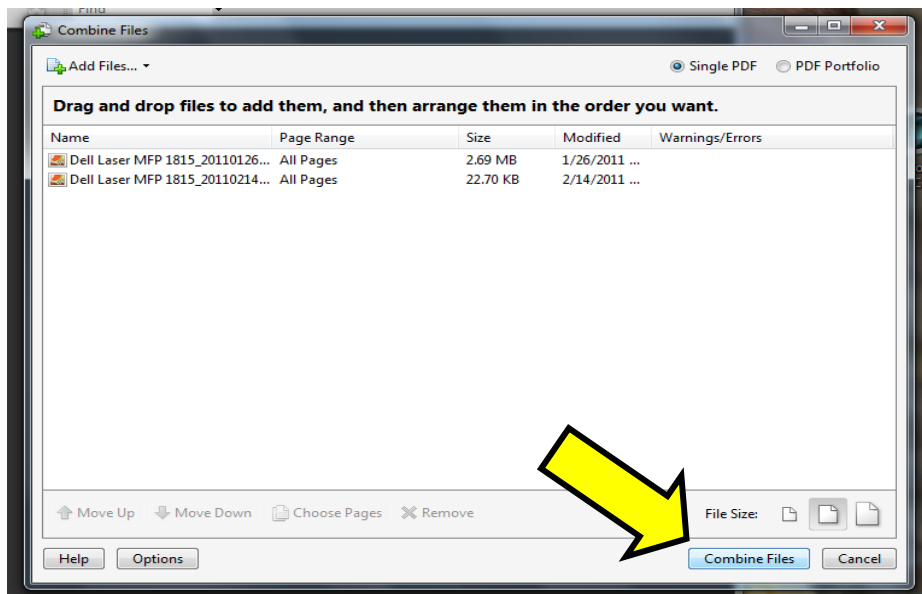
Find

Combine Files

Add Files...

Single PDF

PDF Portfolio

Drag and drop files to add them, and then arrange them in the order you want.

| Name | Page Range | Size | Modified | Warnings/Errors |
|---|---|---|---|---|
| Dell Laser MFP 1815_20110126... | All Pages | 2.69 MB | 1/26/2011 ... | |
| Dell Laser MFP 1815_20110214... | All Pages | 22.70 KB | 2/14/2011 ... | |

Move Up Move Down Choose Pages Remove

File Size:

Help Options

Combine Files Cancel